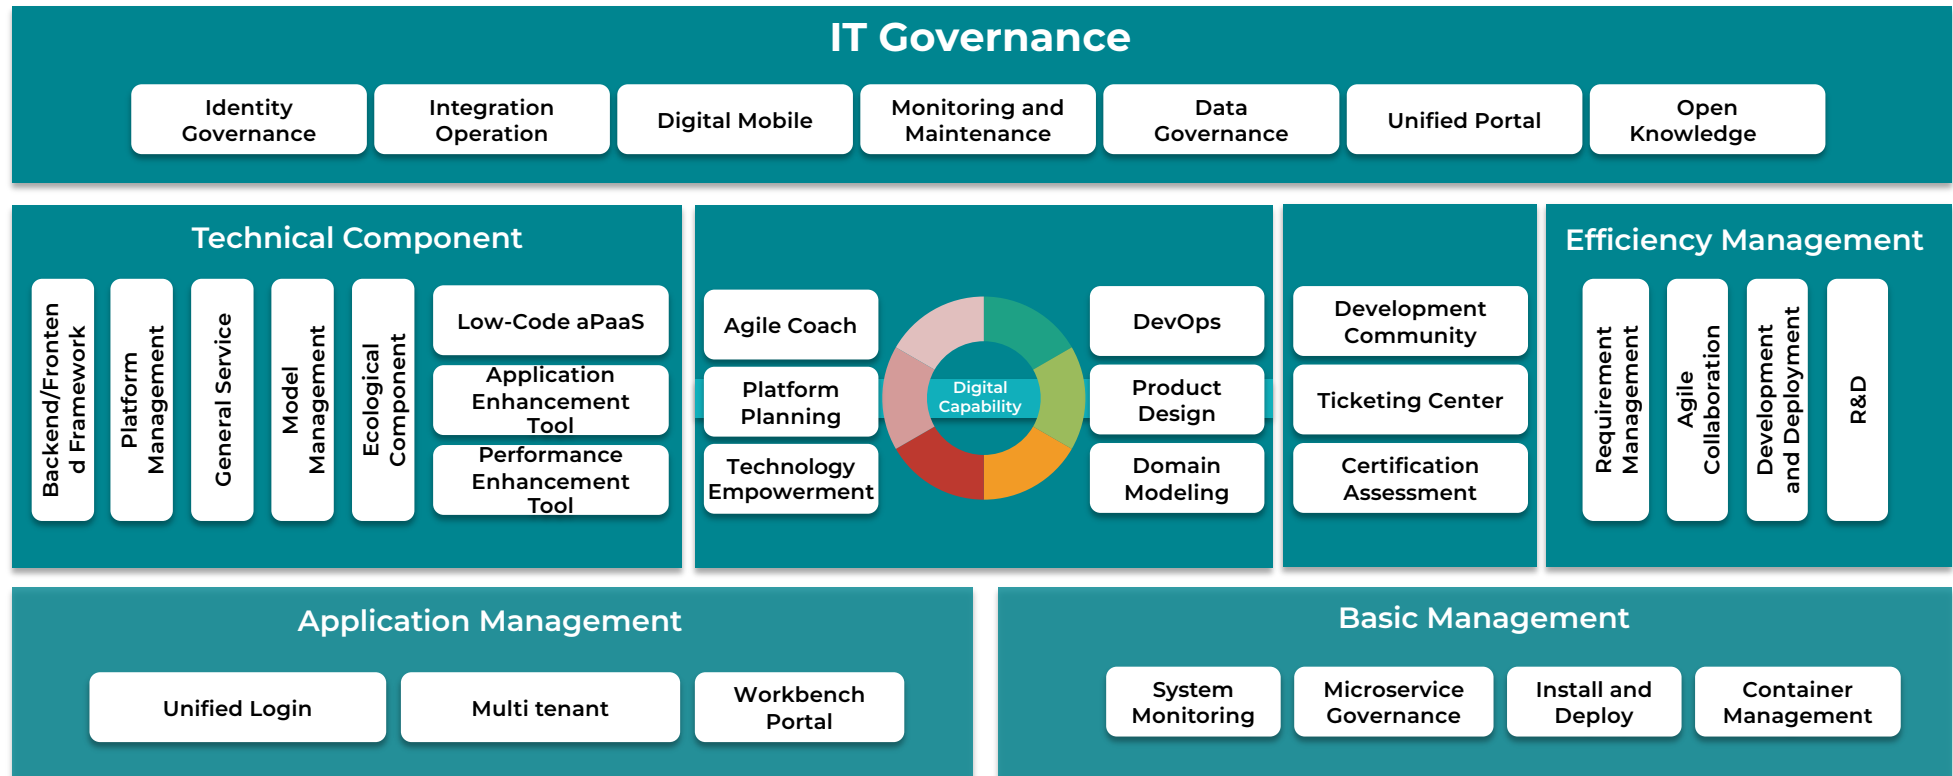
IT Governance

Identity Governance

Integration Operation

Digital Mobile

Monitoring and Maintenance

Data Governance

Unified Portal

Open Knowledge

Technical Component

Backend/Frontend Framework

Platform Management

General Service

Model Management

Ecological Component

Low-Code aPaaS

Application Enhancement Tool

Performance Enhancement Tool

Agile Coach

Platform Planning

Technology Empowerment

Digital Capability

DevOps

Product Design

Domain Modeling

Development Community

Ticketing Center

Certification Assessment

Efficiency Management

Requirement Management

Agile Collaboration

Development and Deployment

R&D

Application Management

Unified Login

Multi tenant

Workbench Portal

Basic Management

System Monitoring

Microservice Governance

Install and Deploy

Container Management